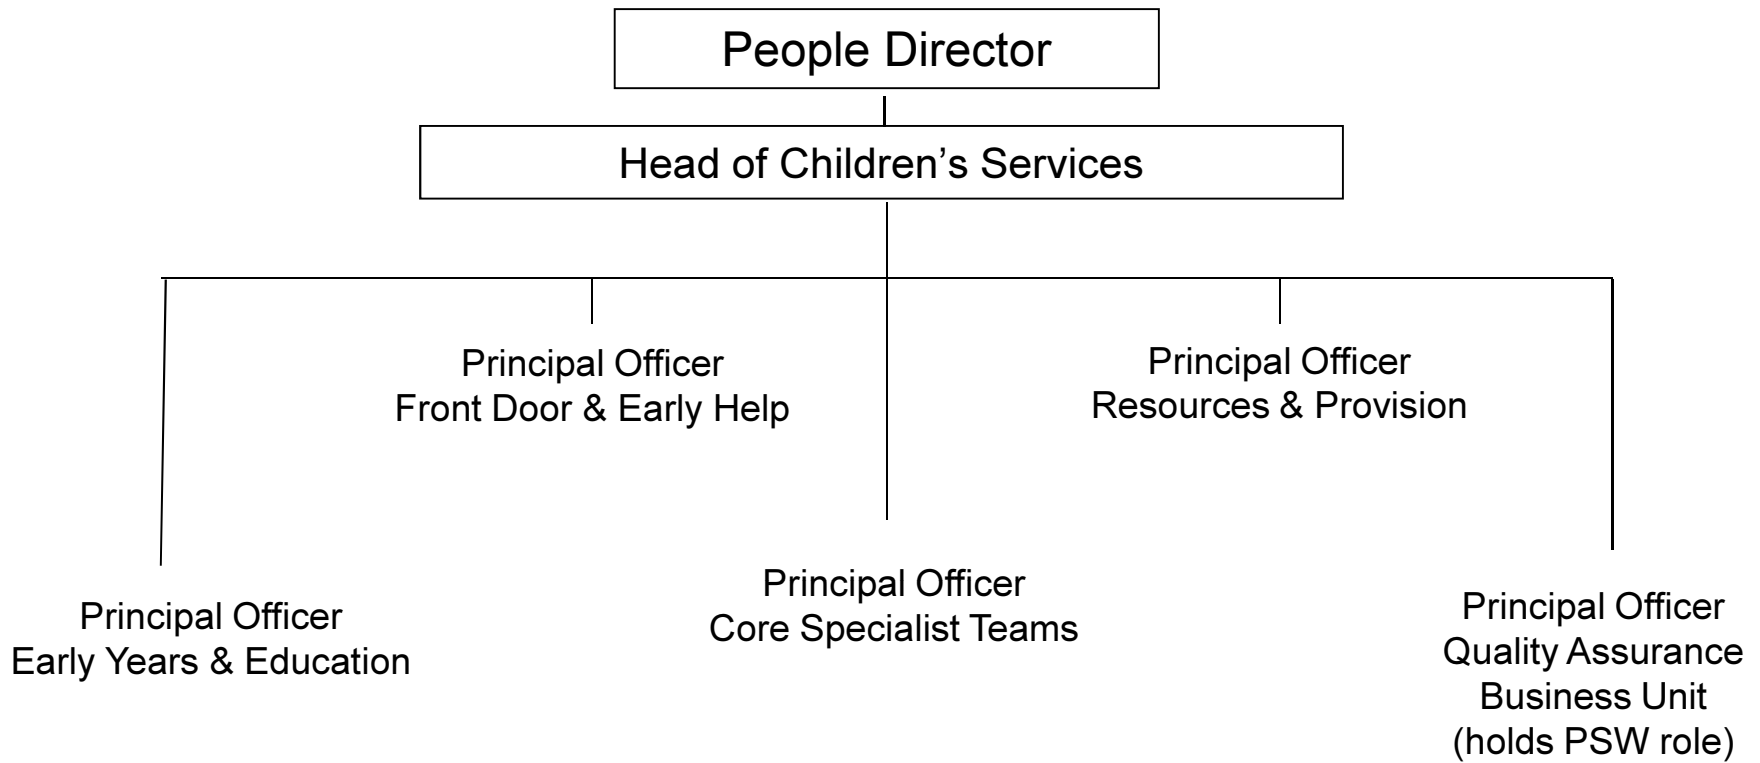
People Director

Head of Children’s Services

Principal Officer
Front Door & Early Help

Principal Officer
Resources & Provision

Principal Officer
Early Years & Education

Principal Officer
Core Specialist Teams

Principal Officer
Quality Assurance
Business Unit
(holds PSW role)